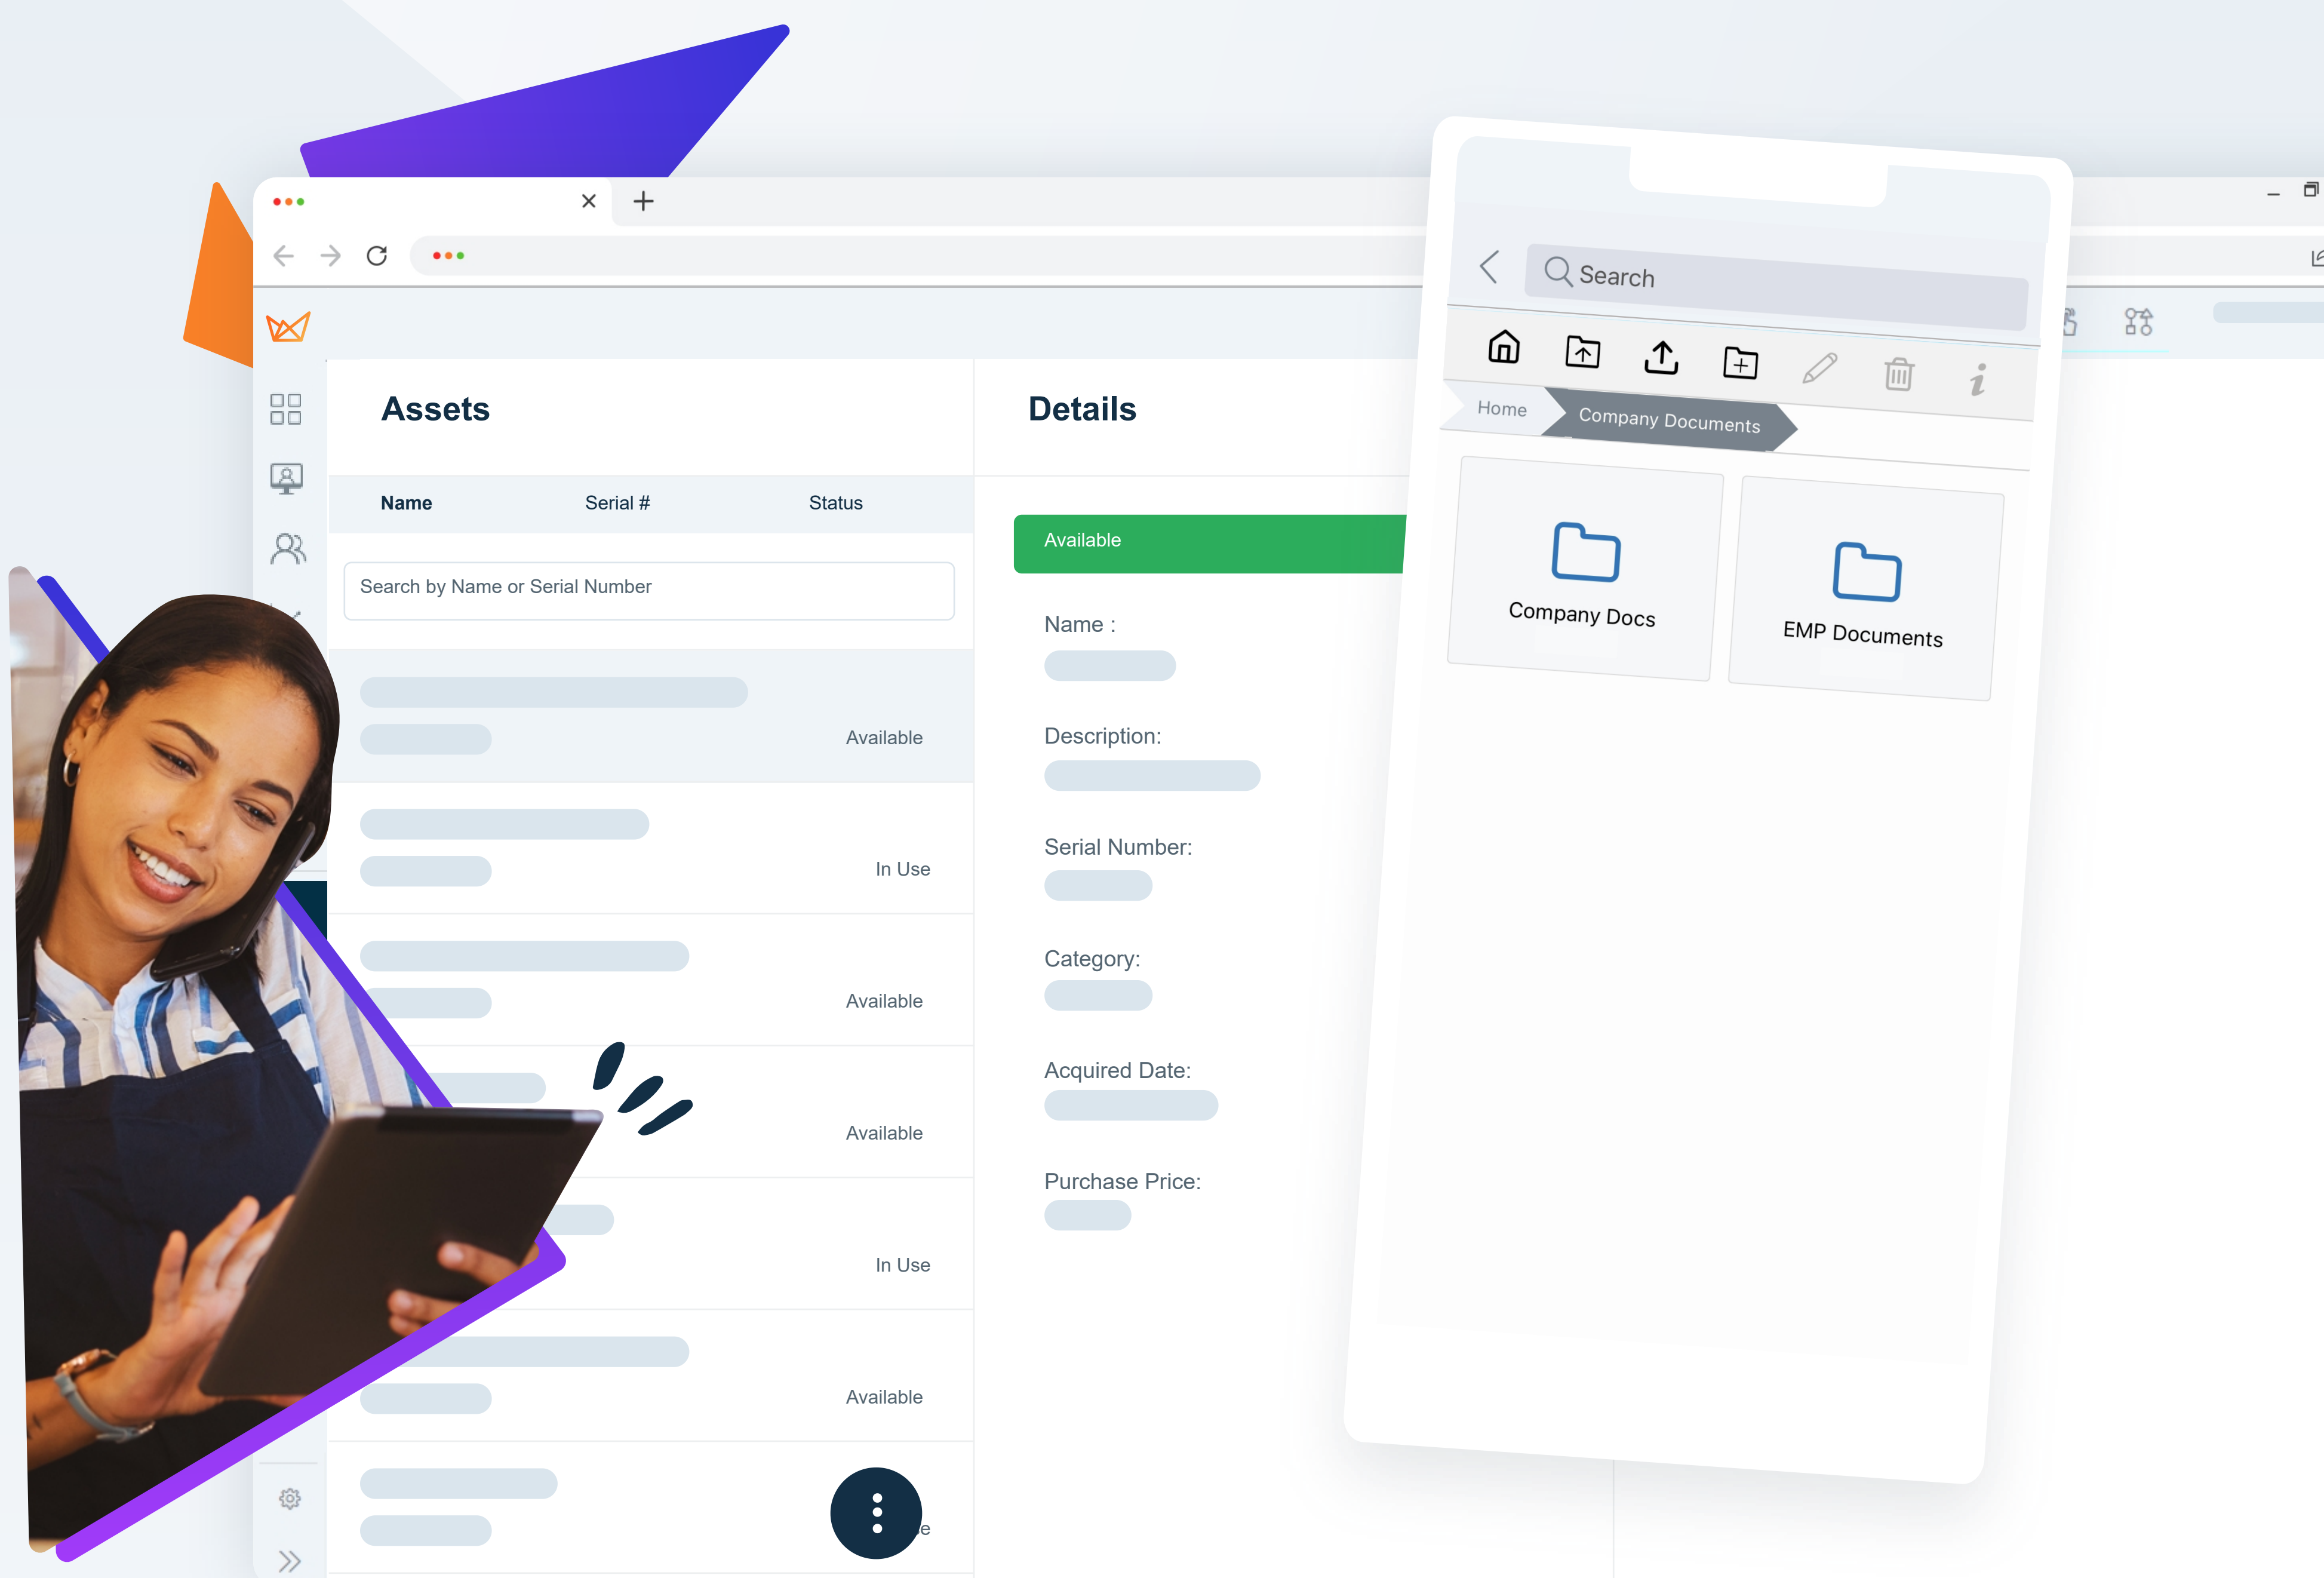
Assets

| Name | Serial # | Status |
|---|---|---|

Search by Name or Serial Number

Available

In Use

Available

Available

In Use

Available

e

Details

Available

Name :

Description:

Serial Number:

Category:

Acquired Date:

Purchase Price:

Search

Home

Company Documents

Company Docs

EMP Documents